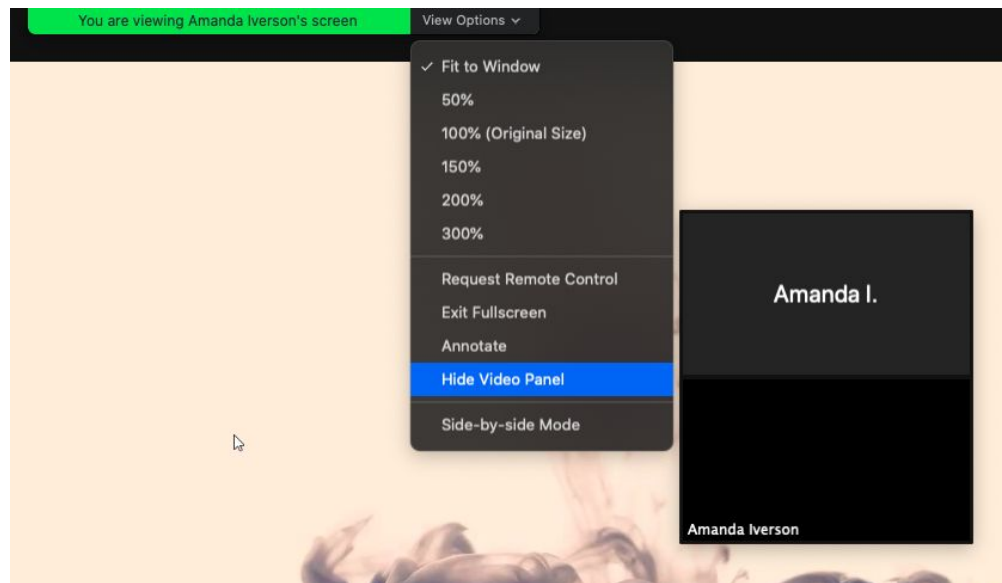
You are viewing Amanda Iverson's screen

View Options ⌄

✓ Fit to Window
50%
100% (Original Size)
150%
200%
300%
Request Remote Control
Exit Fullscreen
Annotate
Hide Video Panel
Side-by-side Mode

Amanda I.

Amanda Iverson